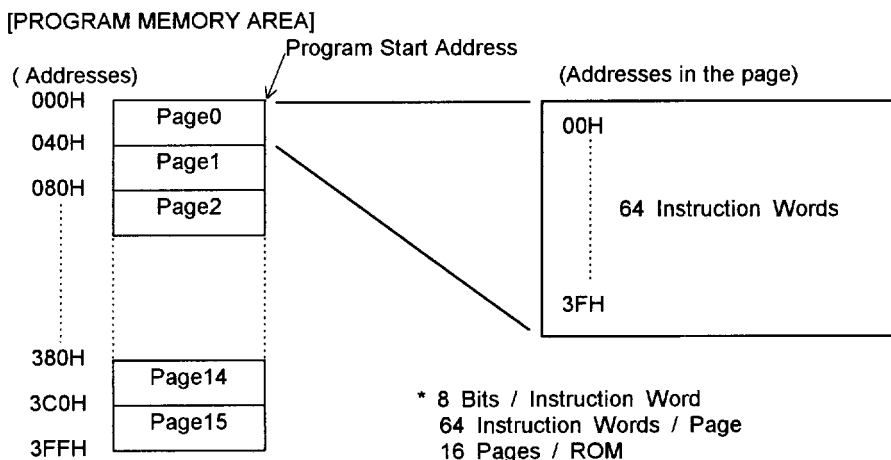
[PROGRAM MEMORY AREA]

Program Start Address

( Addresses)

000H

040H

080H

380H

3C0H

3FFH

Page0

Page1

Page2

Page14

Page15

(Addresses in the page)

00H

64 Instruction Words

3FH

* 8 Bits / Instruction Word
64 Instruction Words / Page
16 Pages / ROM